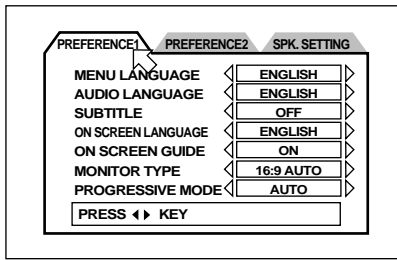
PREFERENCE1 PREFERENCE2 SPK. SETTING

MENU LANGUAGE ENGLISH
AUDIO LANGUAGE ENGLISH
SUBTITLE OFF
ON SCREEN LANGUAGE ENGLISH
ON SCREEN GUIDE ON
MONITOR TYPE 16:9 AUTO
PROGRESSIVE MODE AUTO

PRESS ◀▶ KEY